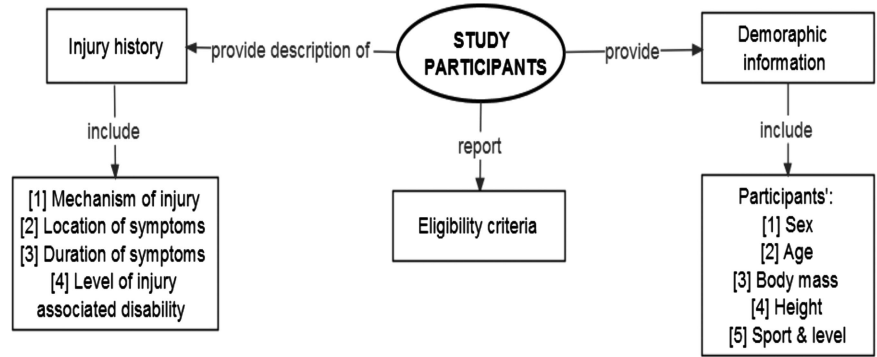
Injury history

provide description of

STUDY PARTICIPANTS

provide

Demoraphic information

include

report

include

[1] Mechanism of injury
[2] Location of symptoms
[3] Duration of symptoms
[4] Level of injury associated disability

Eligibility criteria

Participants':
[1] Sex
[2] Age
[3] Body mass
[4] Height
[5] Sport & level